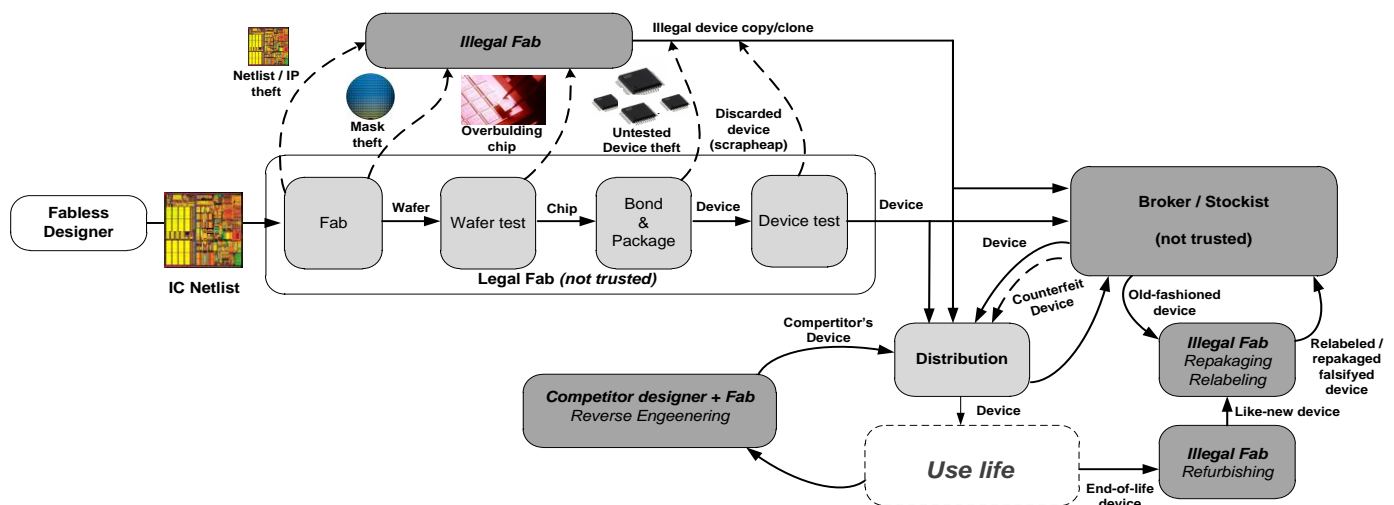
Illegal Fab

Illegal device copy/clone

Netlist / IP theft

Mask theft

Overbulding chip

Untested Device theft

Discarded device (scrapheap)

Fabless Designer

IC Netlist

Fab

Wafer

Wafer test

Chip

Bond & Package

Device

Device test

Device

Legal Fab (not trusted)

Broker / Stockist

(not trusted)

Device

Counterfeit Device

Old-fashioned device

Illegal Fab
Repakaging
Relabeling

Relabeled / repakaged falsifyed device

Compertitor's Device

Distribution

Competitor designer + Fab
Reverse Engeenering

Device

Like-new device

Use life

End-of-life device

Illegal Fab
Refurbishing